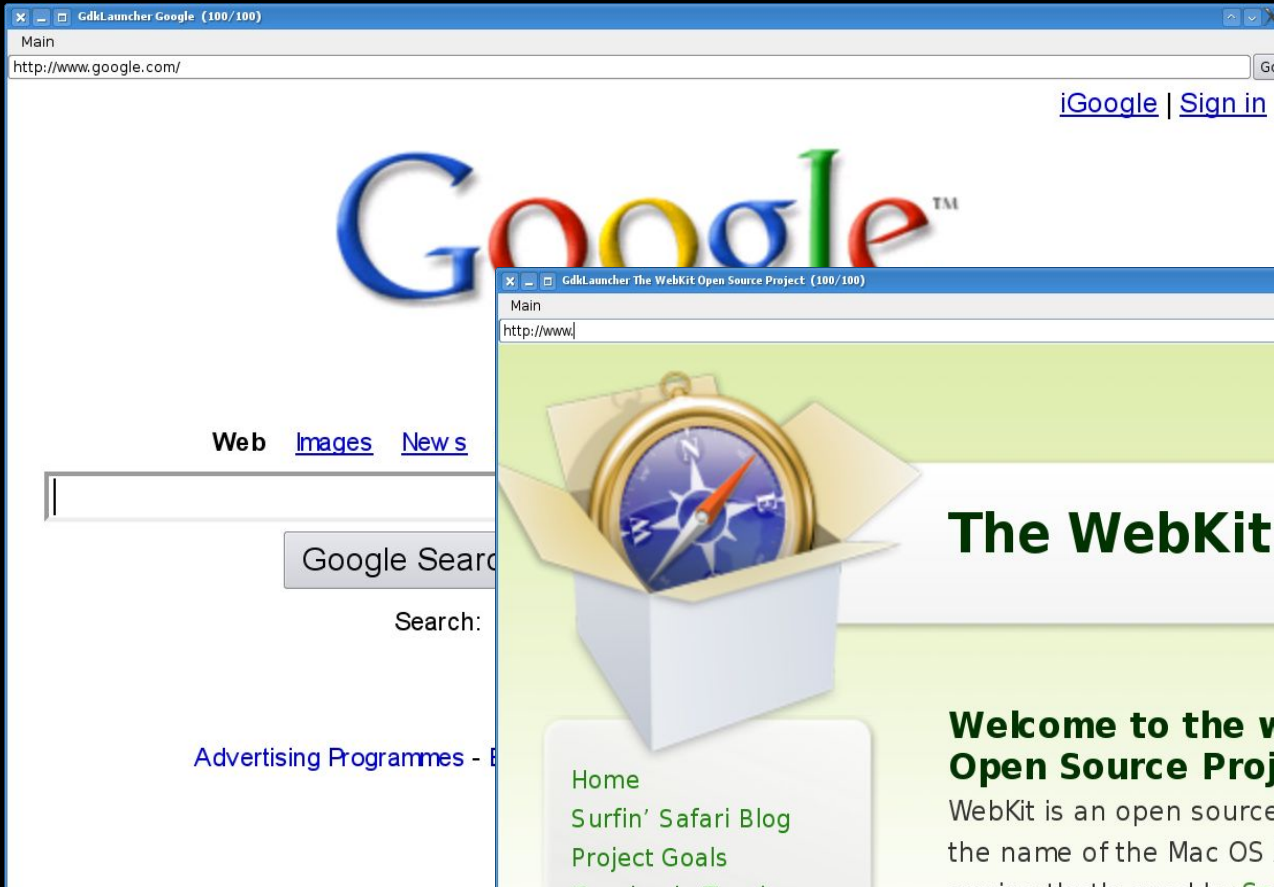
GdkLauncher Google (100/100)

Main

http://www.google.com/

Go

iGoogle | Sign in

Google™

Web Images New s

Google Searc

Search:

Advertising Programmes - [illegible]

GdkLauncher The WebKit Open Source Project (100/100)

Main

http://www.

The WebKit

Welcome to the W
Open Source Proj

WebKit is an open source
the name of the Mac OS

Home
Surfin' Safari Blog
Project Goals